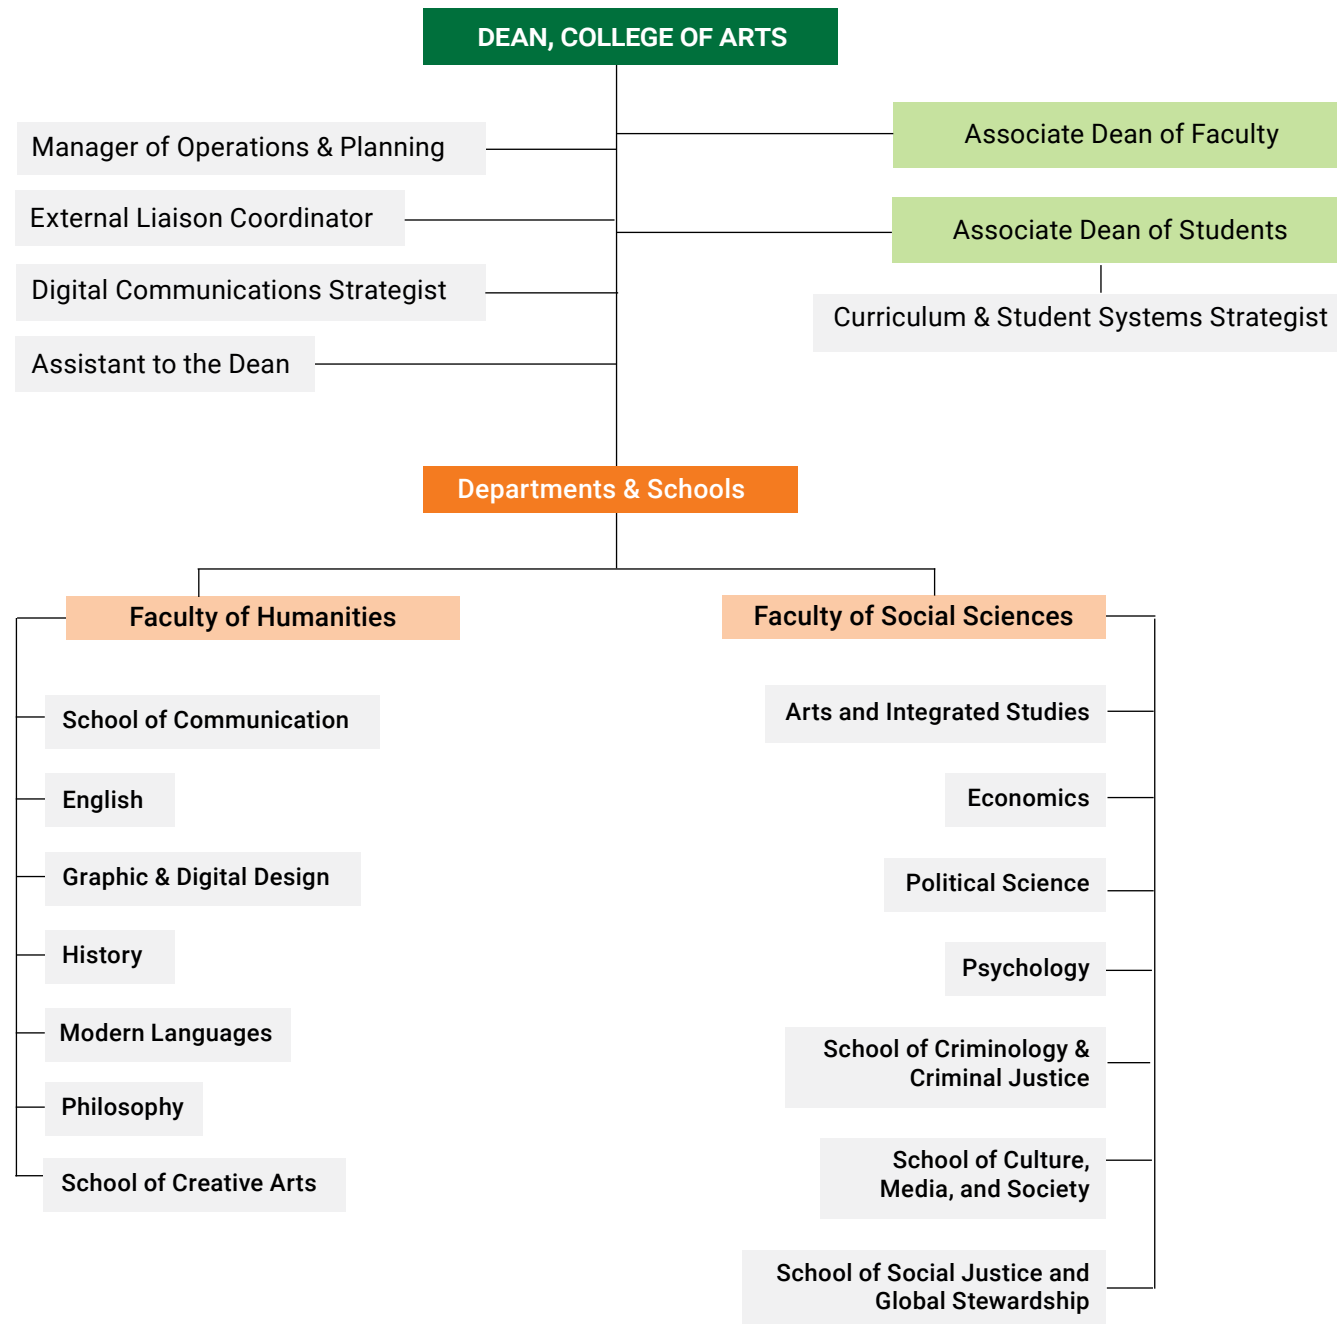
DEAN, COLLEGE OF ARTS

Manager of Operations & Planning

External Liaison Coordinator

Digital Communications Strategist

Assistant to the Dean

Associate Dean of Faculty

Associate Dean of Students

Curriculum & Student Systems Strategist

Departments & Schools

Faculty of Humanities

School of Communication

English

Graphic & Digital Design

History

Modern Languages

Philosophy

School of Creative Arts

Faculty of Social Sciences

Arts and Integrated Studies

Economics

Political Science

Psychology

School of Criminology & Criminal Justice

School of Culture, Media, and Society

School of Social Justice and Global Stewardship